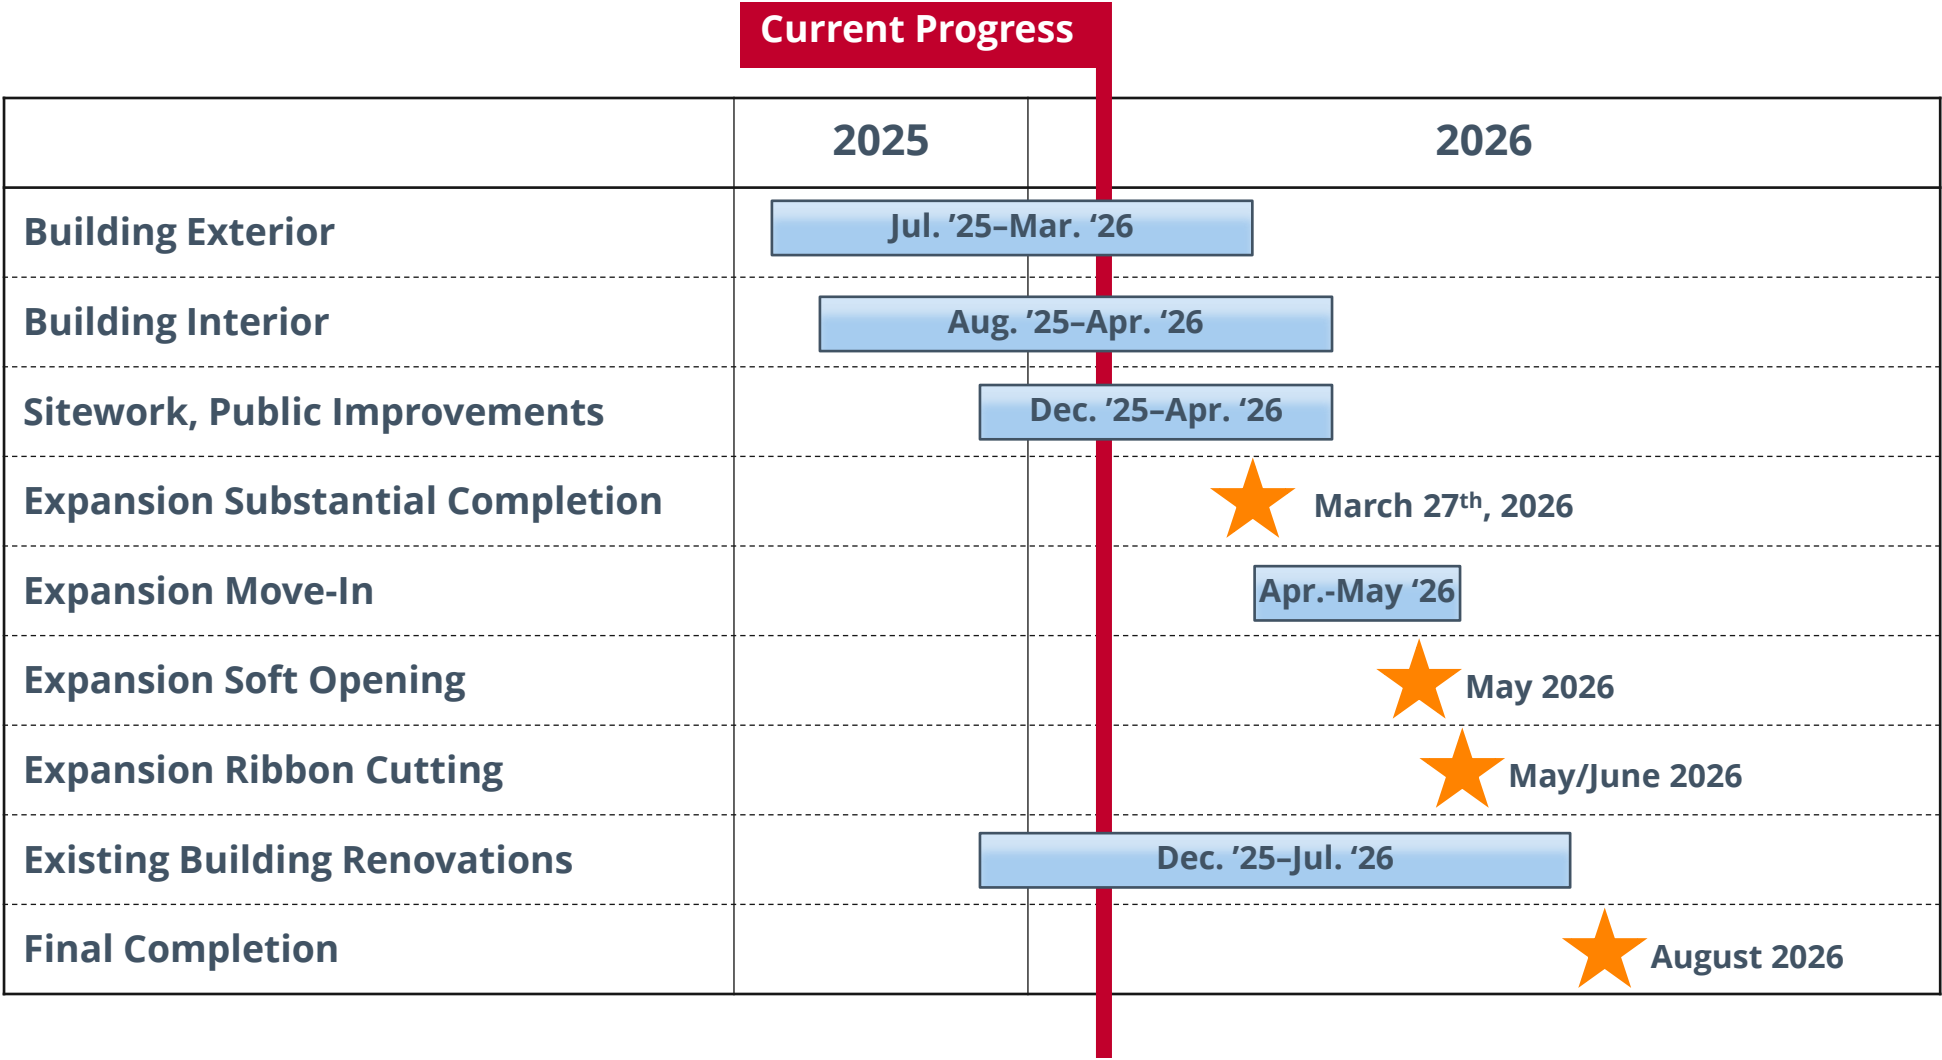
Current Progress

| | 2025 | 2026 |
|---|---|---|
| Building Exterior | Jul. '25–Mar. '26 | |
| Building Interior | Aug. '25–Apr. '26 | |
| Sitework, Public Improvements | Dec. '25–Apr. '26 | |
| Expansion Substantial Completion | | March 27$^{th}$, 2026 |
| Expansion Move-In | | Apr.-May '26 |
| Expansion Soft Opening | | May 2026 |
| Expansion Ribbon Cutting | | May/June 2026 |
| Existing Building Renovations | Dec. '25–Jul. '26 | |
| Final Completion | | August 2026 |